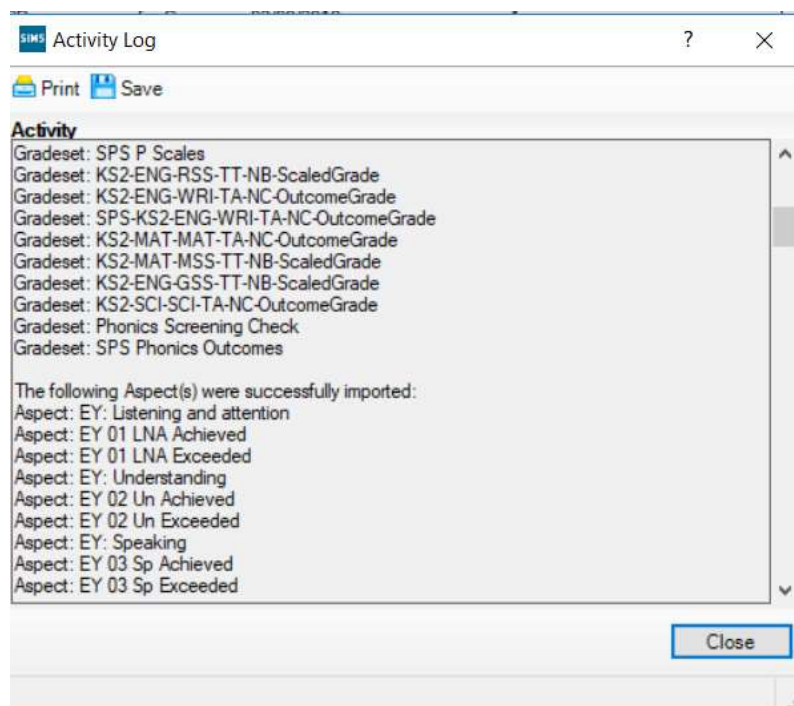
SIMS Activity Log

?

Print Save

Activity

Gradeset: SPS P Scales
Gradeset: KS2-ENG-RSS-TT-NB-ScaledGrade
Gradeset: KS2-ENG-WRI-TA-NC-OutcomeGrade
Gradeset: SPS-KS2-ENG-WRI-TA-NC-OutcomeGrade
Gradeset: KS2-MAT-MAT-TA-NC-OutcomeGrade
Gradeset: KS2-MAT-MSS-TT-NB-ScaledGrade
Gradeset: KS2-ENG-GSS-TT-NB-ScaledGrade
Gradeset: KS2-SCI-SCI-TA-NC-OutcomeGrade
Gradeset: Phonics Screening Check
Gradeset: SPS Phonics Outcomes

The following Aspect(s) were successfully imported:
Aspect: EY: Listening and attention
Aspect: EY 01 LNA Achieved
Aspect: EY 01 LNA Exceeded
Aspect: EY: Understanding
Aspect: EY 02 Un Achieved
Aspect: EY 02 Un Exceeded
Aspect: EY: Speaking
Aspect: EY 03 Sp Achieved
Aspect: EY 03 Sp Exceeded

Close